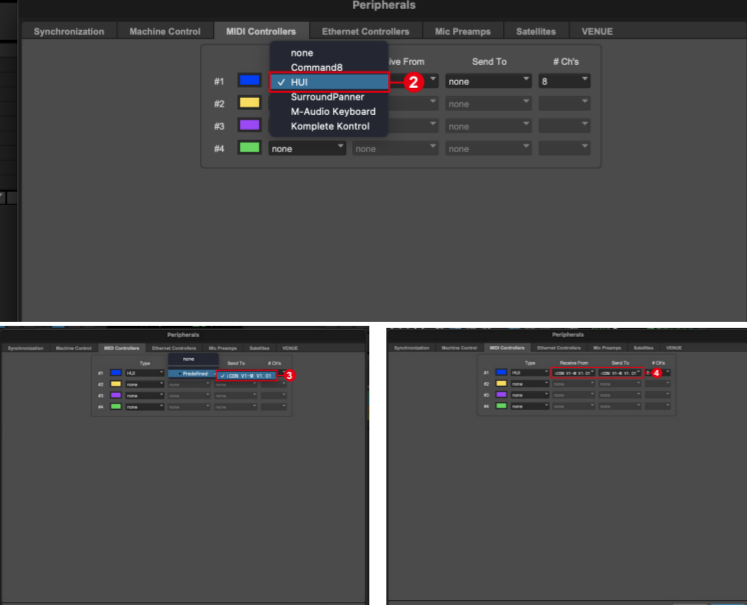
Peripherals

Synchronization | Machine Control | MIDI Controllers | Ethernet Controllers | Mic Preamps | Satellites | VENUE

none
Command8
✓ HUI
SurroundPanner
M-Audio Keyboard
Komplete Kontrol

2

ive From | Send To | # Ch's

#1 | none | 8
#2 | none | none
#3 | none | none
#4 | none | none | none

Peripherals

Synchronization | Machine Control | MIDI Controllers | Ethernet Controllers | Mic Preamps | Satellites | VENUE

Type | | Send To | # Ch's

#1 HUI | none | Predefined | ✓ iCON V1-M V1.01 | 3
#2 none | none | none
#3 none | none | none
#4 none | none | none

Peripherals

Synchronization | Machine Control | MIDI Controllers | Ethernet Controllers | Mic Preamps | Satellites | VENUE

| | Type | Receive From | Send To | # Ch's |
|---|---|---|---|---|
| #1 | HUI | iCON V1-M V1.01 | iCON V1-M V1.01 | 8 4 |
| #2 | none | none | none | |
| #3 | none | none | none | |
| #4 | none | none | none | |